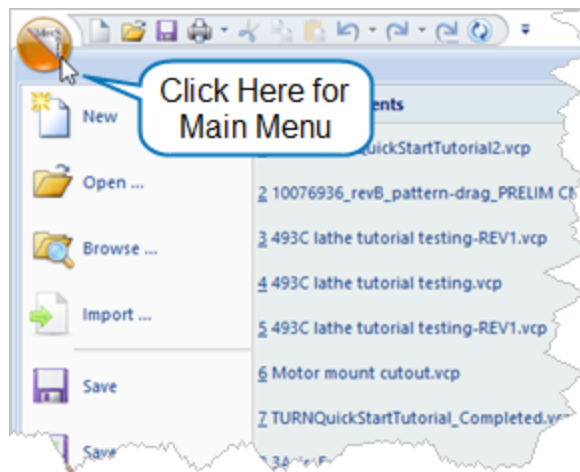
Click Here for Main Menu

New

Open ...

Browse ...

Import ...

Save

Save

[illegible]ents

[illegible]QuickStartTutorial2.vcp

2 10076936_revB_pattern-drag_PRELIM C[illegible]

3 493C lathe tutorial testing-REV1.vcp

4 493C lathe tutorial testing.vcp

5 493C lathe tutorial testing-REV1.vcp

6 Motor mount cutout.vcp

7 TURNQuickStartTutorial_Completed.v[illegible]

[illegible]